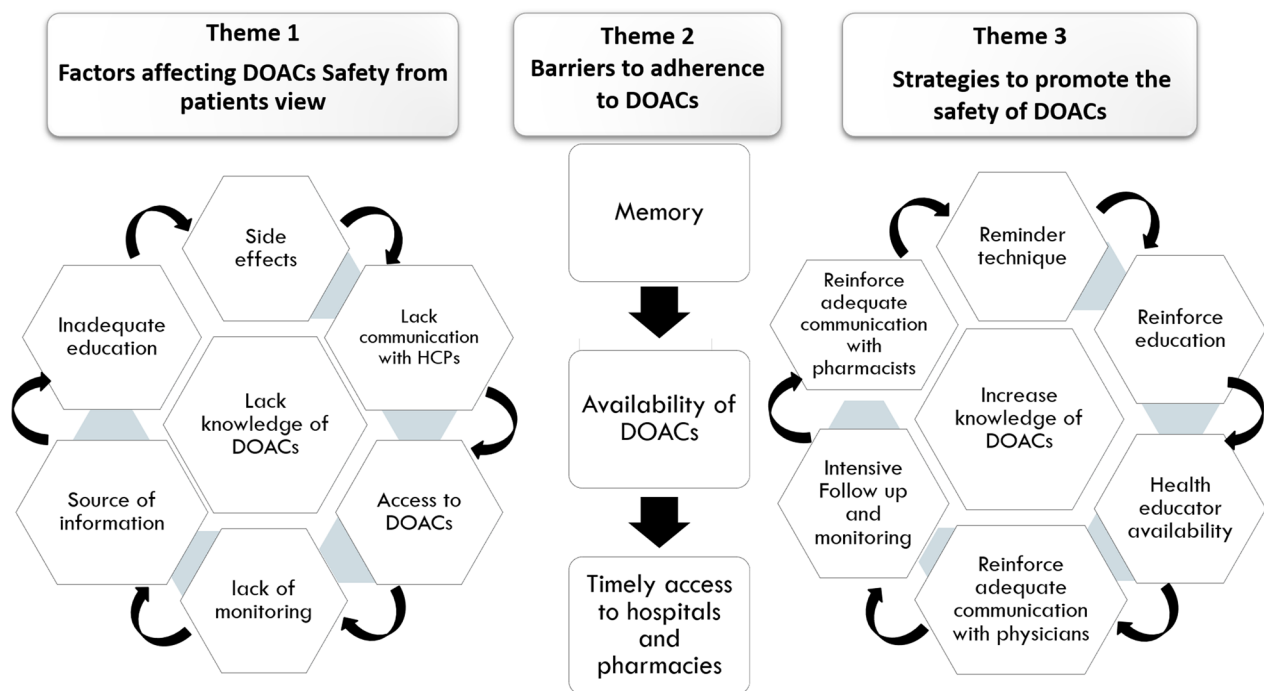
Theme 1

Factors affecting DOACs Safety from patients view

Side effects

Lack communication with HCPs

Inadequate education

Lack knowledge of DOACs

Source of information

Access to DOACs

lack of monitoring

Theme 2

Barriers to adherence to DOACs

Memory

Availability of DOACs

Timely access to hospitals and pharmacies

Theme 3

Strategies to promote the safety of DOACs

Reminder technique

Reinforce adequate communication with pharmacists

Reinforce education

Increase knowledge of DOACs

Intensive Follow up and monitoring

Health educator availability

Reinforce adequate communication with physicians